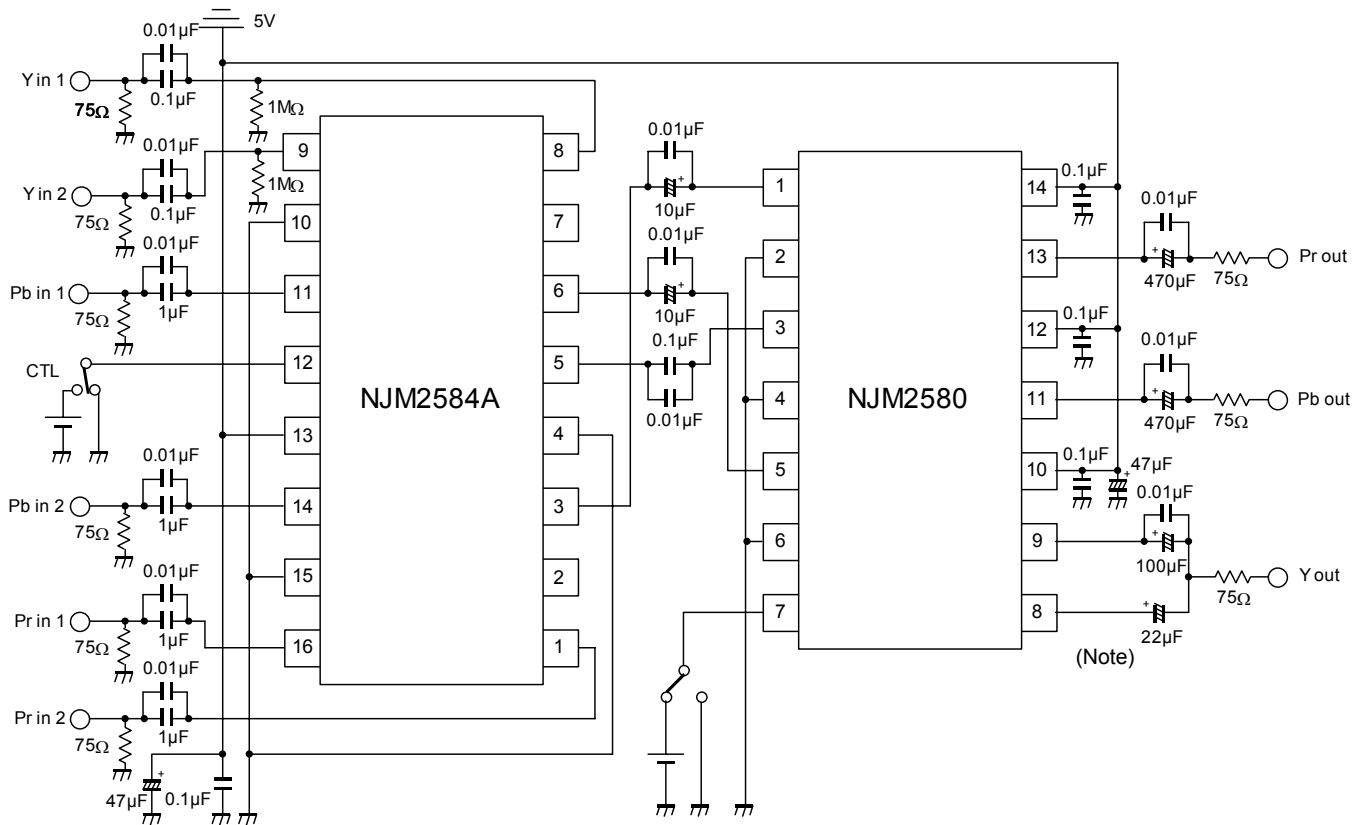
5V
0.01µF
Y in 1
0.1µF
75Ω
1MΩ
0.01µF
Y in 2
0.1µF
75Ω
1MΩ
0.01µF
Pb in 1
1µF
75Ω
CTL
0.01µF
Pb in 2
1µF
75Ω
0.01µF
Pr in 1
1µF
75Ω
0.01µF
Pr in 2
1µF
75Ω
47µF
0.1µF
9
10
11
12
13
14
15
16
NJM2584A
8
7
6
5
4
3
2
1
0.01µF
10µF
0.01µF
10µF
0.1µF
0.01µF
1
2
3
4
5
6
7
NJM2580
14
13
12
11
10
9
8
0.1µF
0.01µF
470µF
75Ω
Pr out
0.1µF
0.01µF
470µF
75Ω
Pb out
0.1µF
47µF
0.01µF
100µF
75Ω
Y out
22µF
(Note)